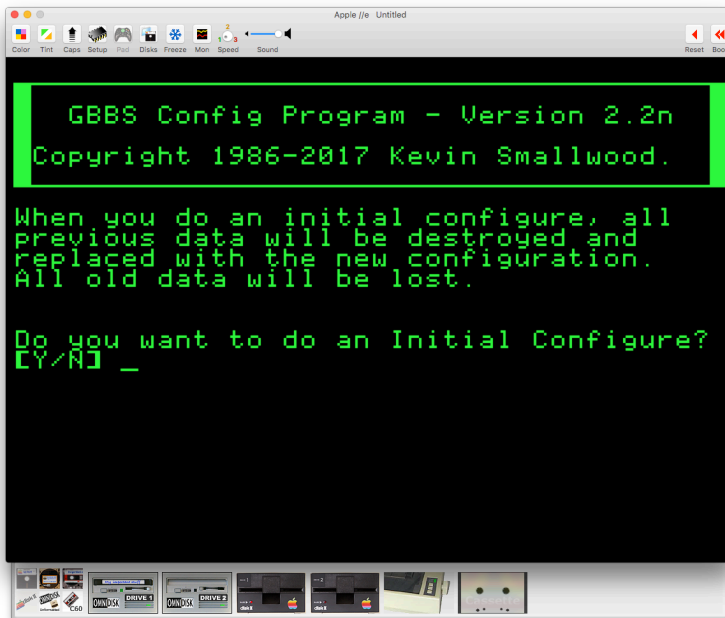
Apple //e Untitled

Color Tint Caps Setup Pad Disks Freeze Mon Speed Sound Reset Boo

GBBS Config Program - Version 2.2n

Copyright 1986-2017 Kevin Smallwood.

When you do an initial configure, all previous data will be destroyed and replaced with the new configuration. All old data will be lost.

Do you want to do an Initial Configure? [Y/N] _

OMNIDISK DRIVE 1 OMNIDISK DRIVE 2 C60